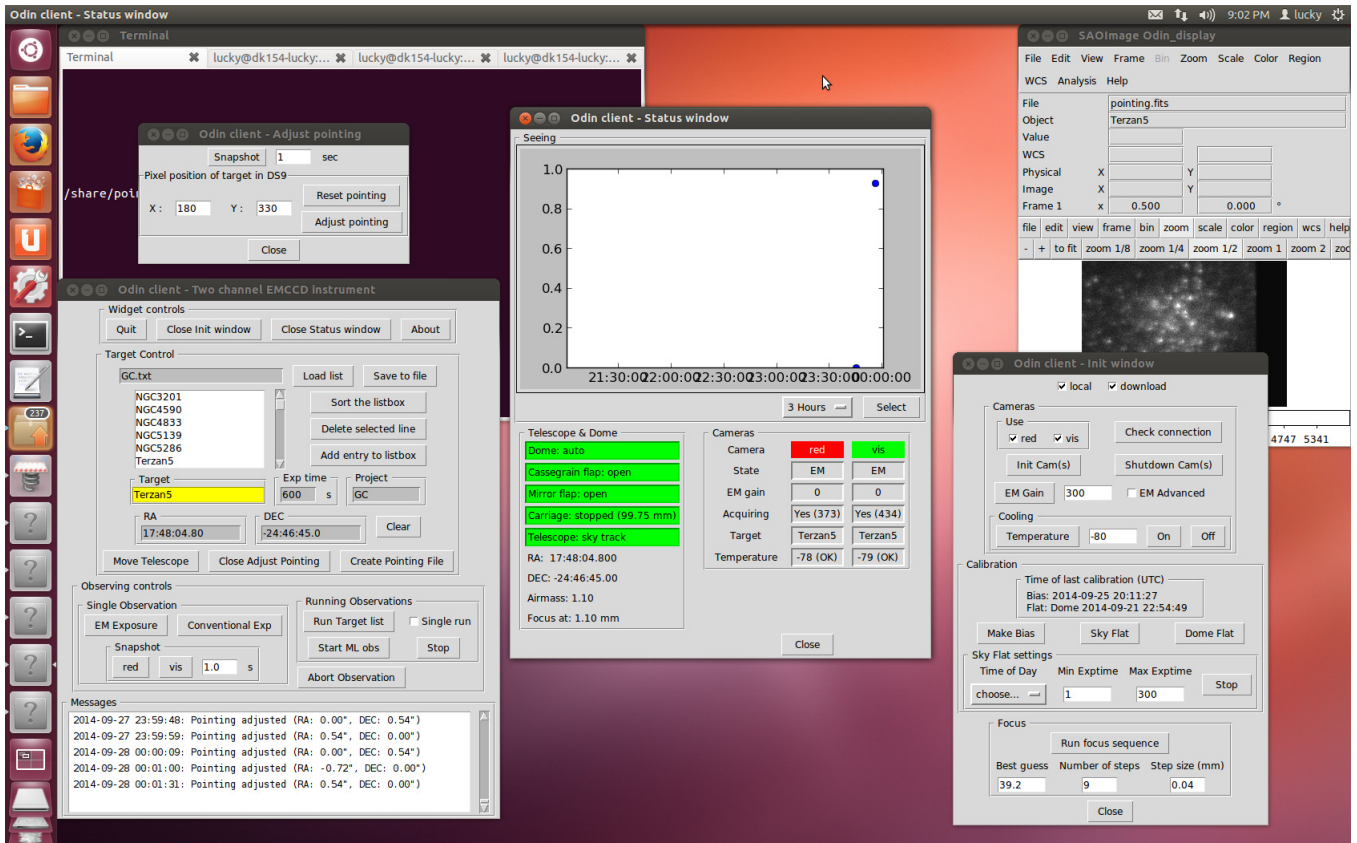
Odin client - Status window

9:02 PM lucky

Terminal

Terminal | lucky@dk154-lucky:... | lucky@dk154-lucky:... | lucky@dk154-lucky:...

/share/poi

Odin client - Adjust pointing

Snapshot 1 sec

Pixel position of target in DS9

X : 180 Y : 330

Reset pointing

Adjust pointing

Close

Odin client - Two channel EMCCD instrument

Widget controls

Quit | Close Init window | Close Status window | About

Target Control

GC.txt

Load list | Save to file

NGC3201
NGC4590
NGC4833
NGC5139
NGC5286
Terzan5

Sort the listbox

Delete selected line

Add entry to listbox

Target
Terzan5

Exp time
600 s

Project
GC

RA
17:48:04.80

DEC
-24:46:45.0

Clear

Move Telescope | Close Adjust Pointing | Create Pointing File

Observing controls

Single Observation

EM Exposure | Conventional Exp

Snapshot

red | vis | 1.0 s

Running Observations

Run Target list | Single run

Start ML obs | Stop

Abort Observation

Messages

2014-09-27 23:59:48: Pointing adjusted (RA: 0.00", DEC: 0.54")
2014-09-27 23:59:59: Pointing adjusted (RA: 0.54", DEC: 0.00")
2014-09-28 00:00:09: Pointing adjusted (RA: 0.00", DEC: 0.54")
2014-09-28 00:01:00: Pointing adjusted (RA: -0.72", DEC: 0.00")
2014-09-28 00:01:31: Pointing adjusted (RA: 0.54", DEC: 0.00")

Odin client - Status window

Seeing

1.0
0.8
0.6
0.4
0.2
0.0
21:30:00 22:00:00 22:30:00 23:00:00 23:30:00 00:00:00

3 Hours | Select

Telescope & Dome

Dome: auto
Cassegrain flap: open
Mirror flap: open
Carriage: stopped (99.75 mm)
Telescope: sky track
RA: 17:48:04.800
DEC: -24:46:45.00
Airmass: 1.10
Focus at: 1.10 mm

Cameras

| Camera | red | vis |
|---|---|---|
| State | EM | EM |
| EM gain | 0 | 0 |
| Acquiring | Yes (373) | Yes (434) |
| Target | Terzan5 | Terzan5 |
| Temperature | -78 (OK) | -79 (OK) |

Close

SAOImage Odin_display

File Edit View Frame Bin Zoom Scale Color Region

WCS Analysis Help

File pointing.fits
Object Terzan5
Value
WCS
Physical X Y
Image X Y
Frame 1 x 0.500 0.000 °

file edit view frame bin zoom scale color region wcs help

- + to fit zoom 1/8 zoom 1/4 zoom 1/2 zoom 1 zoom 2 zo

4747 5341

Odin client - Init window

local | download

Cameras

Use

red | vis

Check connection

Init Cam(s) | Shutdown Cam(s)

EM Gain 300 EM Advanced

Cooling

Temperature -80 On Off

Calibration

Time of last calibration (UTC)
Bias: 2014-09-25 20:11:27
Flat: Dome 2014-09-21 22:54:49

Make Bias | Sky Flat | Dome Flat

Sky Flat settings

Time of Day | Min Exptime | Max Exptime

choose... | 1 | 300 | Stop

Focus

Run focus sequence

Best guess | Number of steps | Step size (mm)

39.2 | 9 | 0.04

Close

237